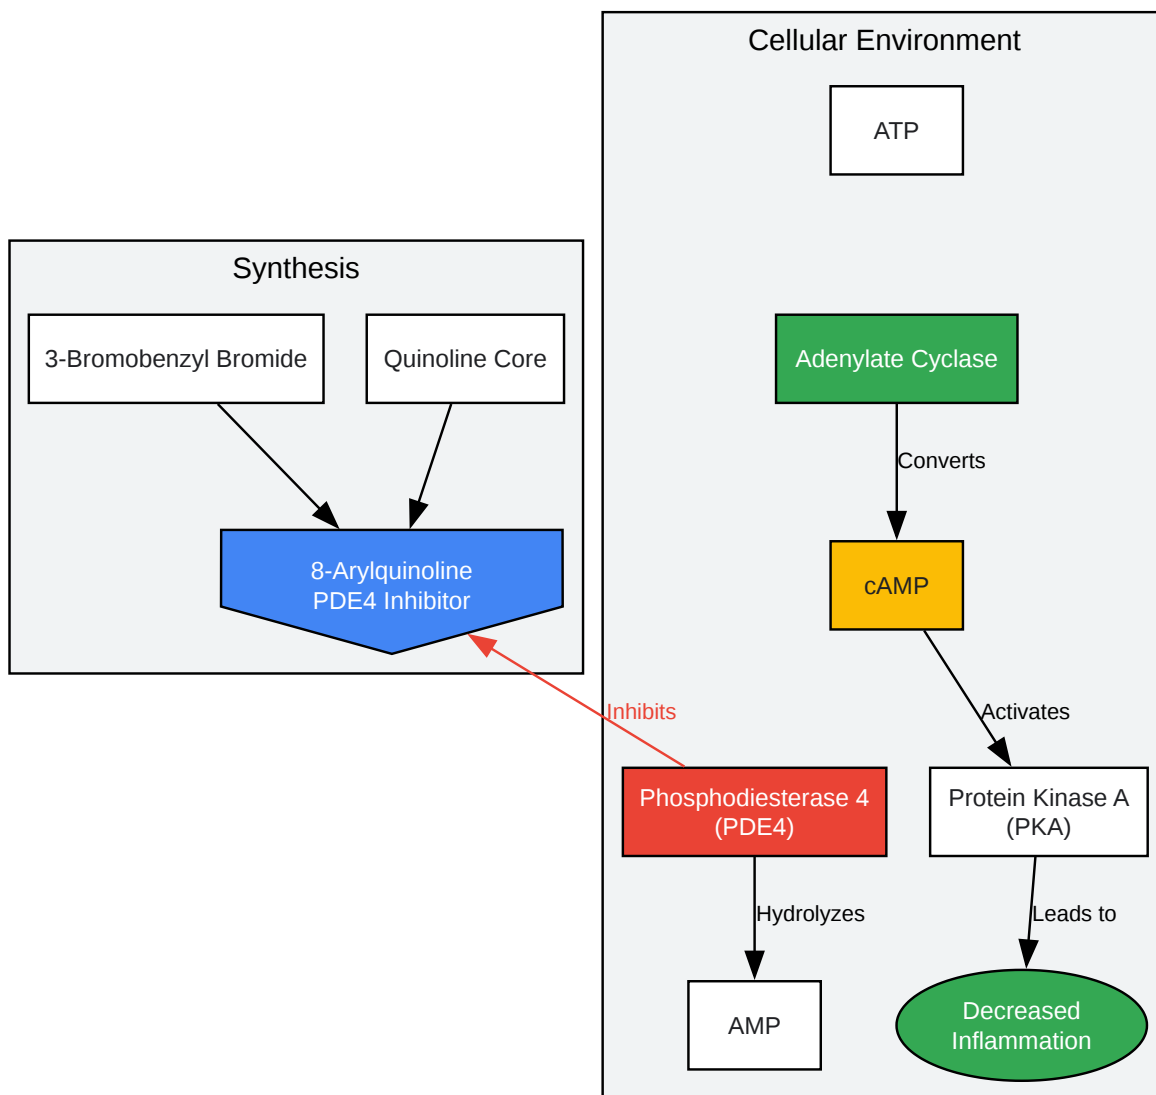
Synthesis

3-Bromobenzyl Bromide

Quinoline Core

8-Arylquinoline
PDE4 Inhibitor

Cellular Environment

ATP

Adenylate Cyclase

Converts

cAMP

Activates

Inhibits

Phosphodiesterase 4
(PDE4)

Protein Kinase A
(PKA)

Hydrolyzes

Leads to

AMP

Decreased
Inflammation